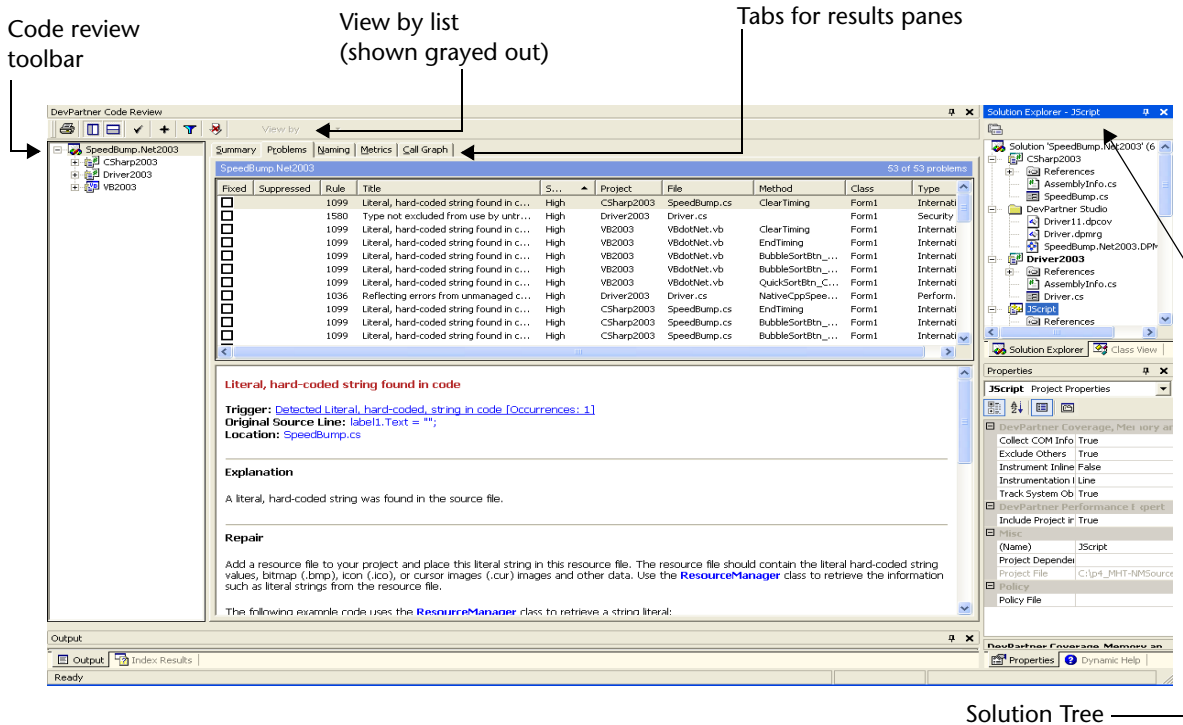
Code review toolbar

View by list (shown grayed out)

Tabs for results panes

DevPartner Code Review

View by

SpeedBump.Net2003
CSharp2003
Driver2003
VB2003

Summary | Problems | Naming | Metrics | Call Graph

SpeedBump.Net2003 53 of 53 problems

| Fixed | Suppressed | Rule | Title | S... | Project | File | Method | Class | Type |
|---|---|---|---|---|---|---|---|---|---|
| | | 1099 | Literal, hard-coded string found in c... | High | CSharp2003 | SpeedBump.cs | ClearTiming | Form1 | Internati |
| | | 1580 | Type not excluded from use by untr... | High | Driver2003 | Driver.cs | | Form1 | Security |
| | | 1099 | Literal, hard-coded string found in c... | High | VB2003 | VBdotNet.vb | ClearTiming | Form1 | Internati |
| | | 1099 | Literal, hard-coded string found in c... | High | VB2003 | VBdotNet.vb | EndTiming | Form1 | Internati |
| | | 1099 | Literal, hard-coded string found in c... | High | VB2003 | VBdotNet.vb | BubbleSortBtn_... | Form1 | Internati |
| | | 1099 | Literal, hard-coded string found in c... | High | VB2003 | VBdotNet.vb | BubbleSortBtn_... | Form1 | Internati |
| | | 1099 | Literal, hard-coded string found in c... | High | VB2003 | VBdotNet.vb | QuickSortBtn_C... | Form1 | Internati |
| | | 1036 | Reflecting errors from unmanaged c... | High | Driver2003 | Driver.cs | NativeCppSpee... | Form1 | Perform. |
| | | 1099 | Literal, hard-coded string found in c... | High | CSharp2003 | SpeedBump.cs | EndTiming | Form1 | Internati |
| | | 1099 | Literal, hard-coded string found in c... | High | CSharp2003 | SpeedBump.cs | BubbleSortBtn_... | Form1 | Internati |
| | | 1099 | Literal, hard-coded string found in c... | High | CSharp2003 | SpeedBump.cs | BubbleSortBtn_... | Form1 | Internati |

Literal, hard-coded string found in code

Trigger: Detected Literal, hard-coded, string in code [Occurrences: 1]
Original Source Line: label1.Text = "";
Location: SpeedBump.cs

Explanation

A literal, hard-coded string was found in the source file.

Repair

Add a resource file to your project and place this literal string in this resource file. The resource file should contain the literal hard-coded string values, bitmap (.bmp), icon (.ico), or cursor images (.cur) images and other data. Use the ResourceManager class to retrieve the information such as literal strings from the resource file.

The following example code uses the ResourceManager class to retrieve a string literal:

Output
Output | Index Results
Ready

Solution Explorer - JScript
Solution 'SpeedBump.Net2003' (6
CSharp2003
References
AssemblyInfo.cs
SpeedBump.cs
DevPartner Studio
Driver11.dpcov
Driver.dpmrg
SpeedBump.Net2003.DPM
Driver2003
References
AssemblyInfo.cs
Driver.cs
JScript
References
Solution Explorer | Class View

Properties
JScript Project Properties
DevPartner Coverage, Memory an
Collect COM Info True
Exclude Others True
Instrument Inline False
Instrumentation l Line
Track System Ob True
DevPartner Performance Expert
Include Project in True
Misc
(Name) JScript
Project Depender
Project File C:\p4_MHT-NMSource
Policy
Policy File
DevPartner Coverage, Memory an
Properties | Dynamic Help

Solution Tree